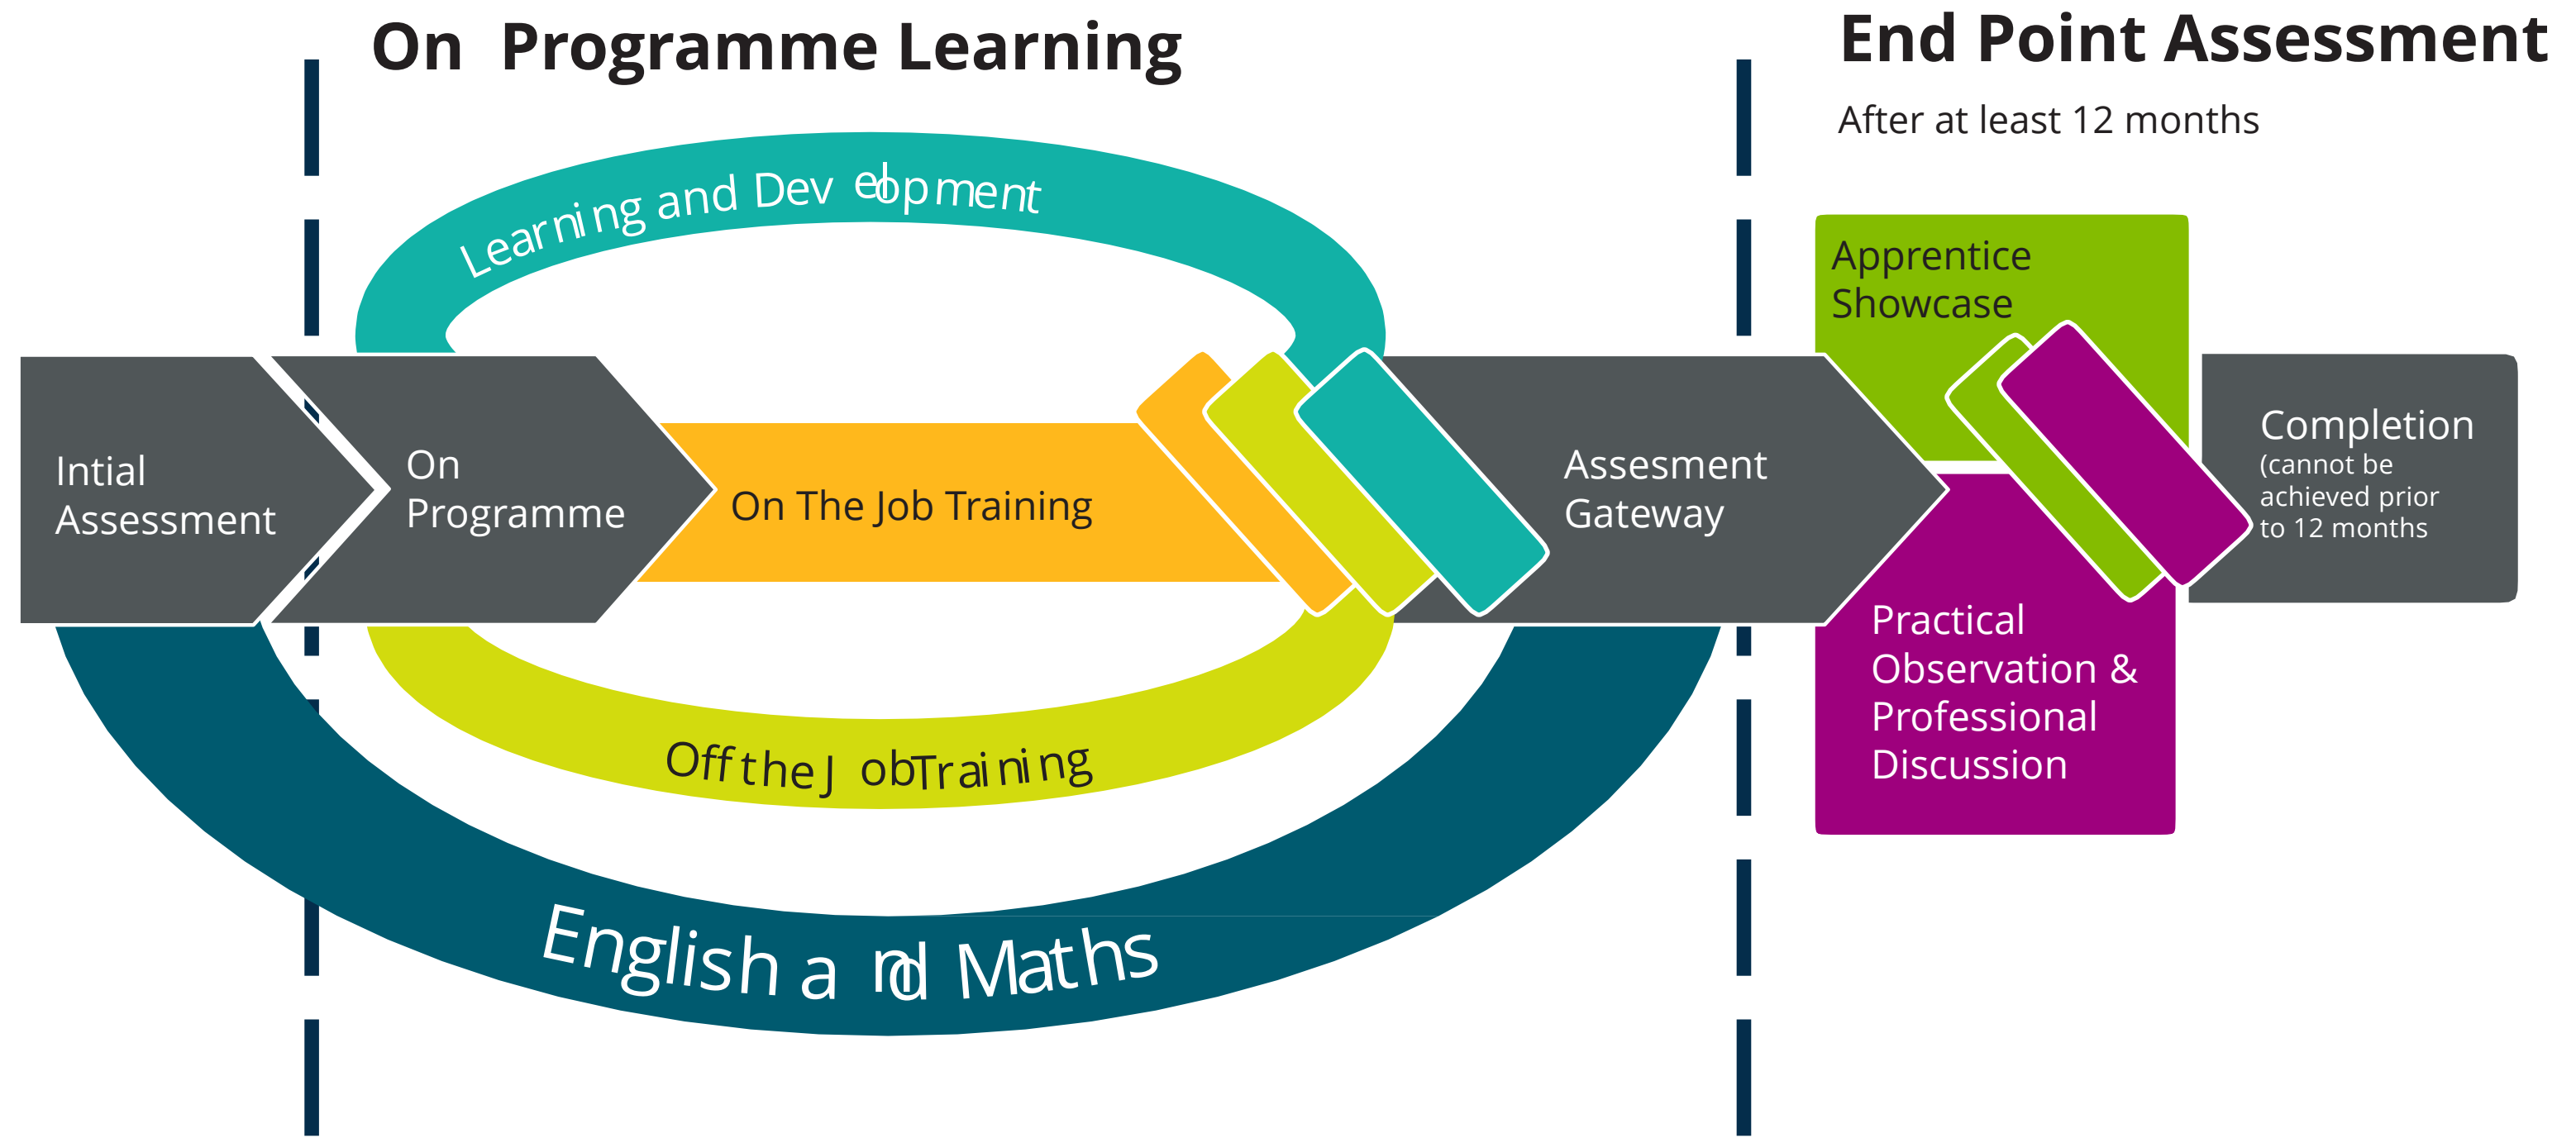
On Programme Learning

End Point Assessment

After at least 12 months

Learning and Development

Apprentice Showcase

Intial Assessment

On Programme

On The Job Training

Assesment Gateway

Completion
(cannot be achieved prior to 12 months

Practical Observation & Professional Discussion

Off the Job Training

English and Maths